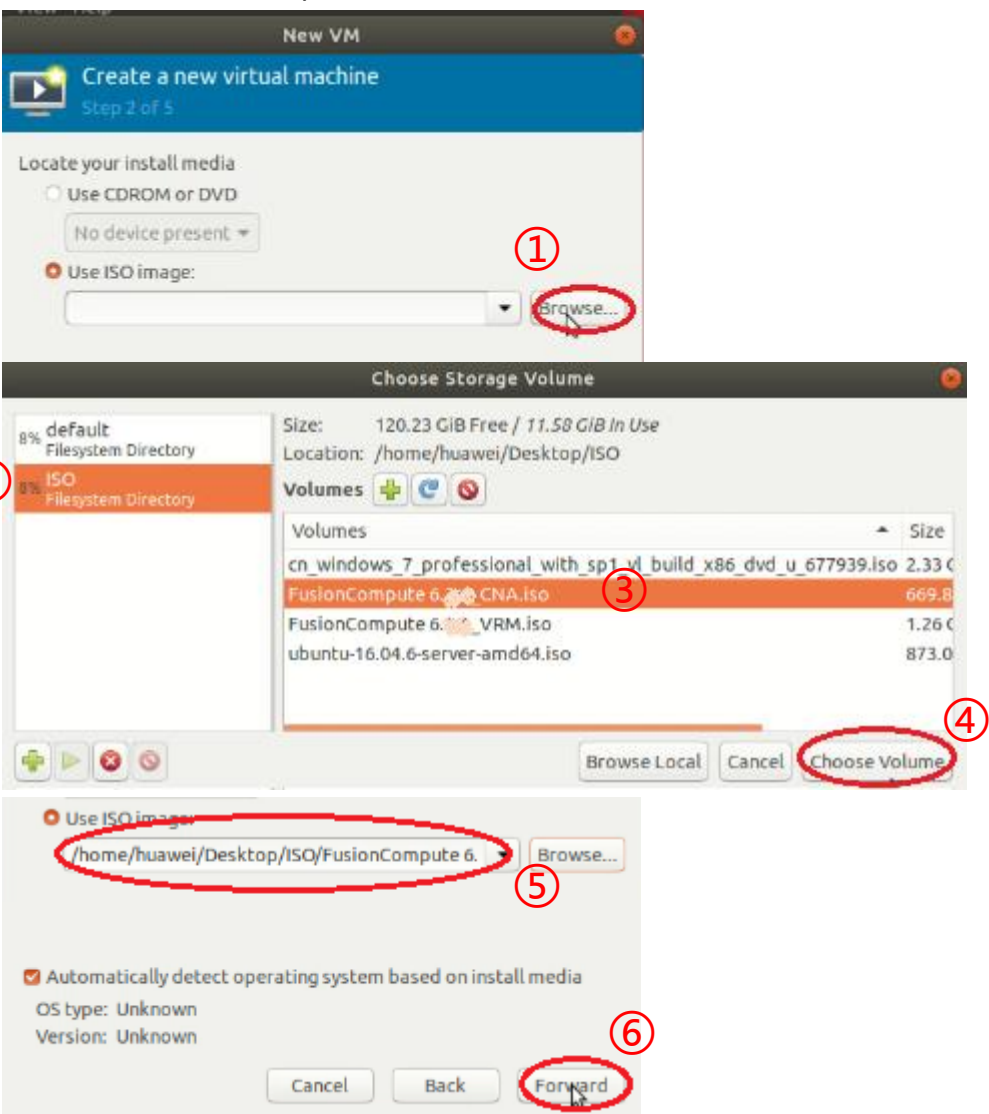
New VM

Create a new virtual machine
Step 2 of 5

Locate your install media
Use CDROM or DVD
No device present
Use ISO image:
①
Browse...

Choose Storage Volume

8% default
Filesystem Directory
8% ISO
Filesystem Directory

Size: 120.23 GiB Free / 11.58 GiB In Use
Location: /home/huawei/Desktop/ISO
Volumes

| Volumes | Size |
|---|---|
| cn_windows_7_professional_with_sp1_vl_build_x86_dvd_u_677939.iso | 2.33 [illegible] |
| FusionCompute 6.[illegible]_CNA.iso ③ | 669.8 |
| FusionCompute 6.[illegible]_VRM.iso | 1.26 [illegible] |
| ubuntu-16.04.6-server-amd64.iso | 873.0 |

④
Browse Local Cancel Choose Volume

Use ISO image:
/home/huawei/Desktop/ISO/FusionCompute 6.
Browse...
⑤

Automatically detect operating system based on install media
OS type: Unknown
Version: Unknown
⑥
Cancel Back Forward